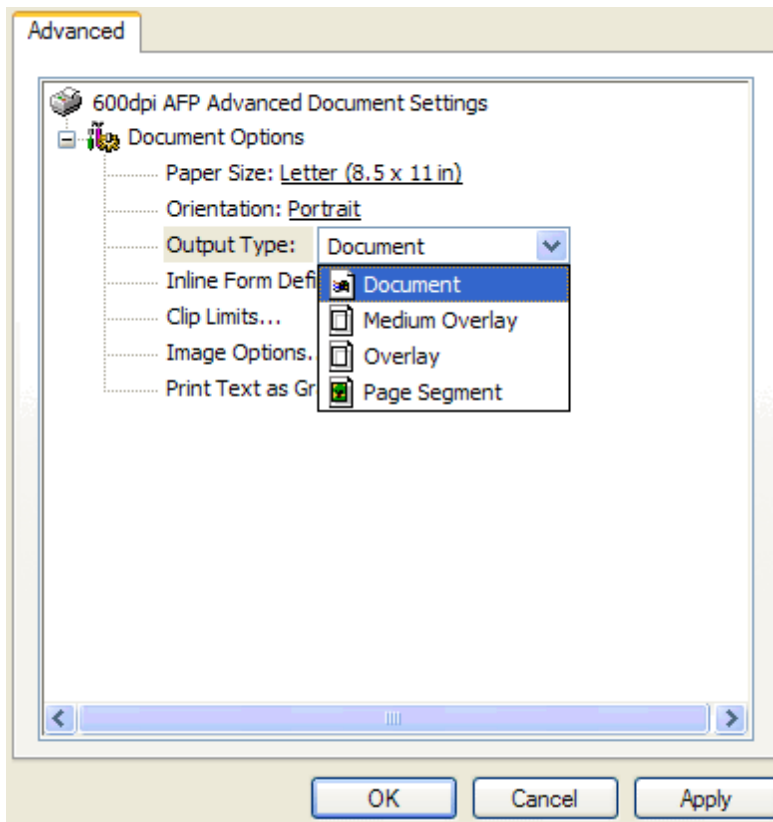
Advanced

600dpi AFP Advanced Document Settings
Document Options
Paper Size: Letter (8.5 x 11 in)
Orientation: Portrait
Output Type: Document
Inline Form Defi
Clip Limits...
Image Options.
Print Text as Gr

Document
Medium Overlay
Overlay
Page Segment

OK
Cancel
Apply